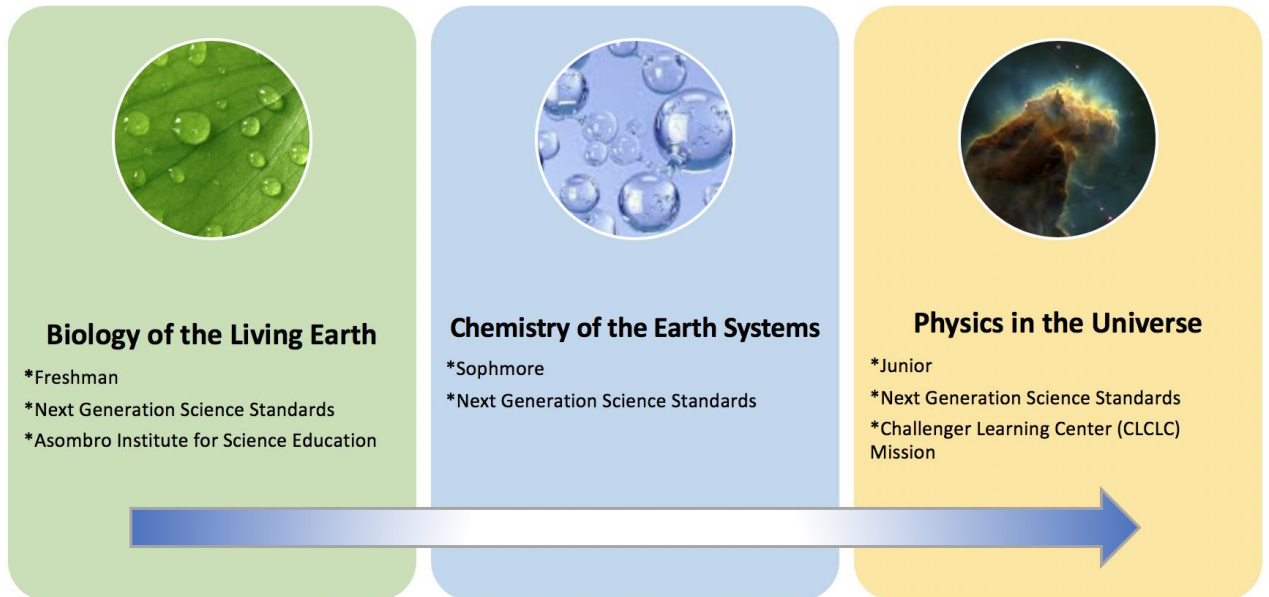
Biology of the Living Earth

*Freshman

*Next Generation Science Standards

*Asombro Institute for Science Education

Chemistry of the Earth Systems

*Sophmore

*Next Generation Science Standards

Physics in the Universe

*Junior

*Next Generation Science Standards

*Challenger Learning Center (CLCLC) Mission